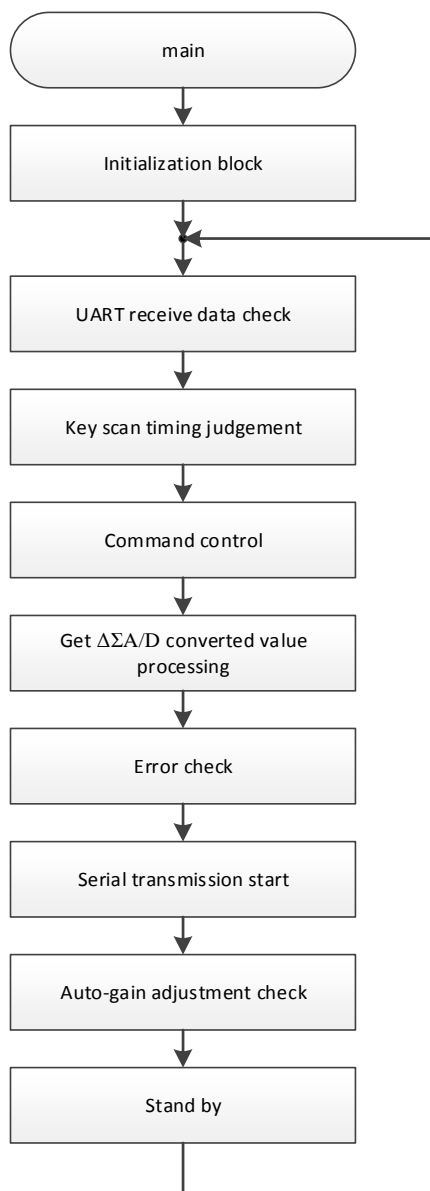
main

Initialization block

UART receive data check

Key scan timing judgement

Command control

Get $\Delta\Sigma A/D$ converted value processing

Error check

Serial transmission start

Auto-gain adjustment check

Stand by